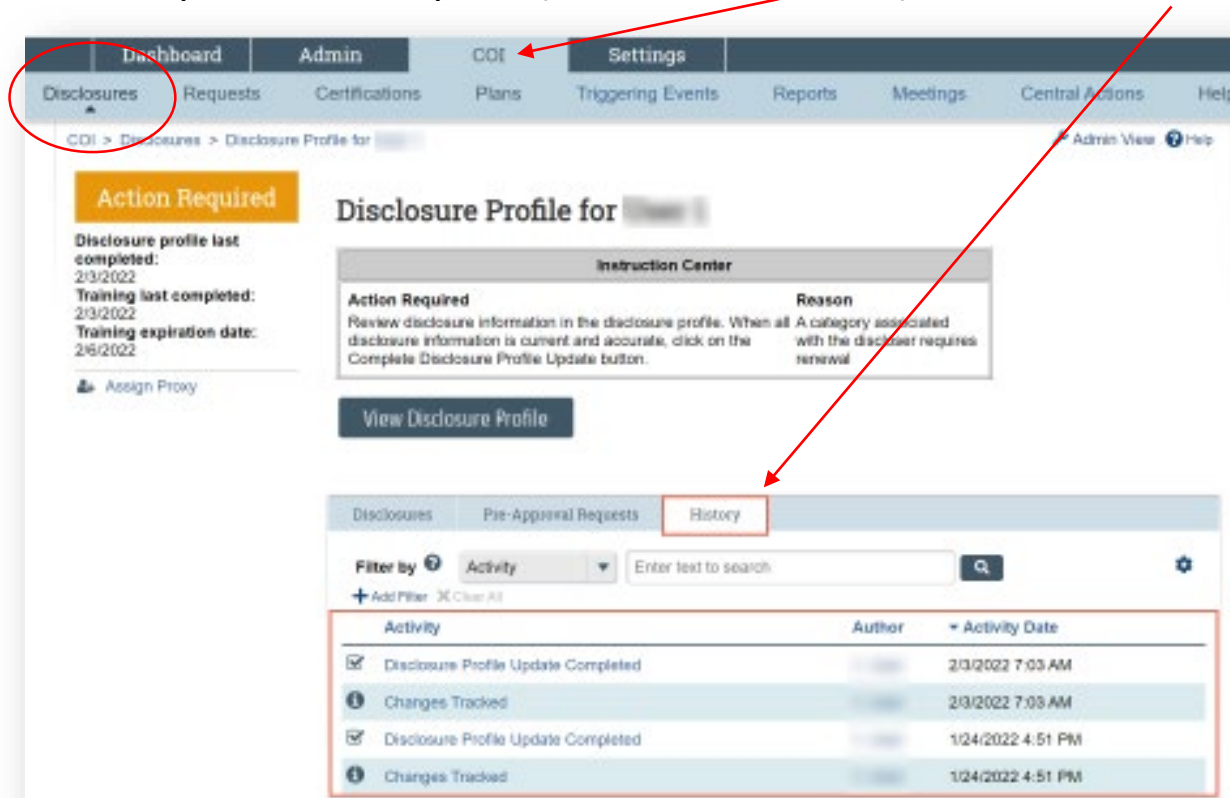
Dashboard | Admin | COI | Settings

Disclosures | Requests | Certifications | Plans | Triggering Events | Reports | Meetings | Central Actions | Help

COI > Disclosures > Disclosure Profile for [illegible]

Admin View Help

Action Required

Disclosure profile last completed:
2/3/2022
Training last completed:
2/3/2022
Training expiration date:
2/6/2022

Assign Proxy

Disclosure Profile for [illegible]

| Instruction Center | |
|---|---|
| **Action Required** Review disclosure information in the disclosure profile. When all disclosure information is current and accurate, click on the Complete Disclosure Profile Update button. | **Reason** A category associated with the discloser requires renewal |

View Disclosure Profile

Disclosures | Pre-Approval Requests | History

Filter by Activity Enter text to search

+ Add Filter ✕ Clear All

| Activity | Author | ▾ Activity Date |
|---|---|---|
| Disclosure Profile Update Completed | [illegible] | 2/3/2022 7:03 AM |
| Changes Tracked | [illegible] | 2/3/2022 7:03 AM |
| Disclosure Profile Update Completed | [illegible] | 1/24/2022 4:51 PM |
| Changes Tracked | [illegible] | 1/24/2022 4:51 PM |